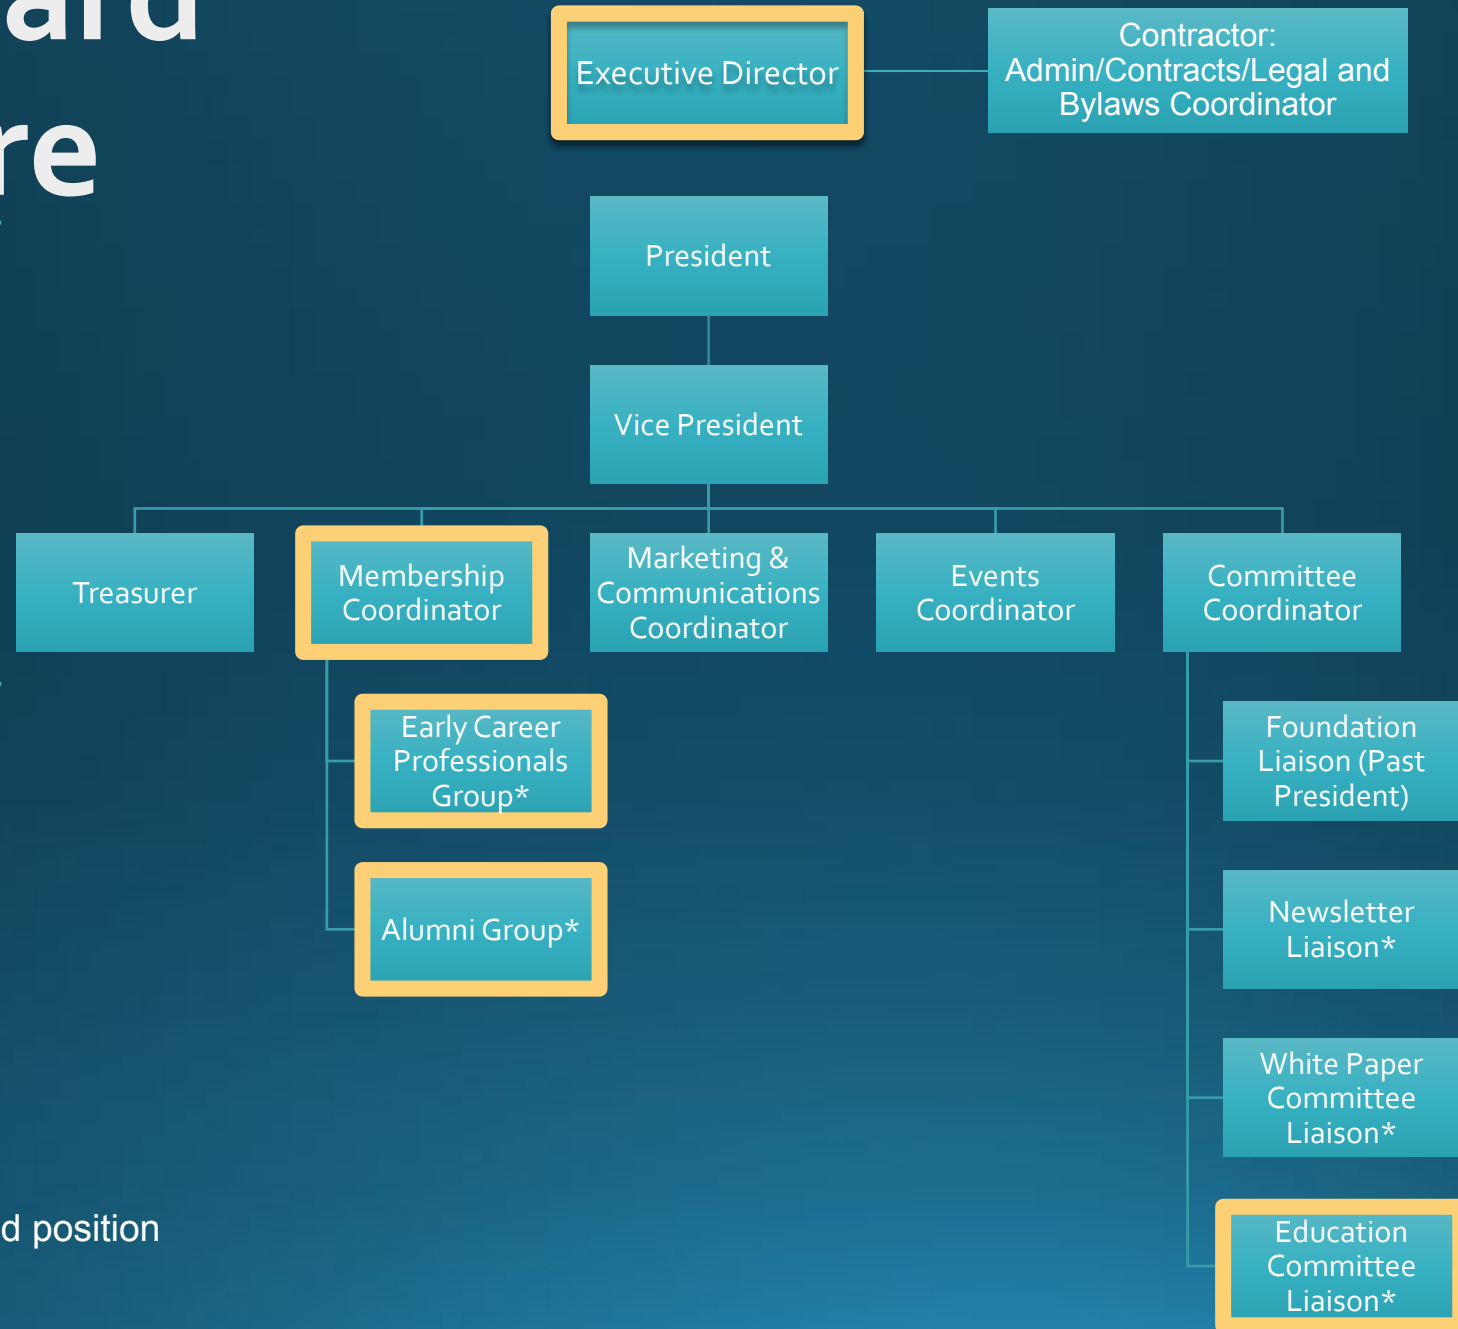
ard
re

Executive Director

Contractor: Admin/Contracts/Legal and Bylaws Coordinator

President

Vice President

Treasurer

Membership Coordinator

Marketing & Communications Coordinator

Events Coordinator

Committee Coordinator

Early Career Professionals Group*

Alumni Group*

Foundation Liaison (Past President)

Newsletter Liaison*

White Paper Committee Liaison*

Education Committee Liaison*

d position